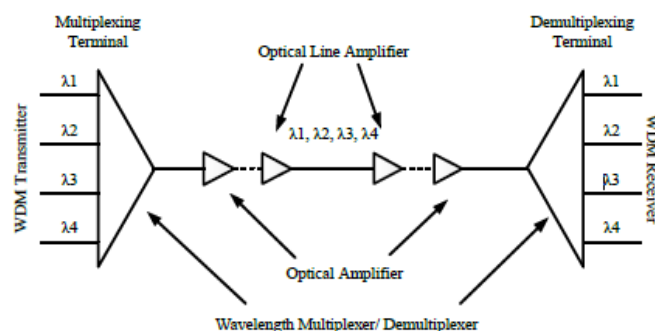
Multiplexing Terminal

Optical Line Amplifier

Demultiplexing Terminal

WDM Transmitter

λ1

λ2

λ3

λ4

λ1, λ2, λ3, λ4

λ1

λ2

β3

λ4

WDM Receiver

Optical Amplifier

Wavelength Multiplexer/ Demultiplexer